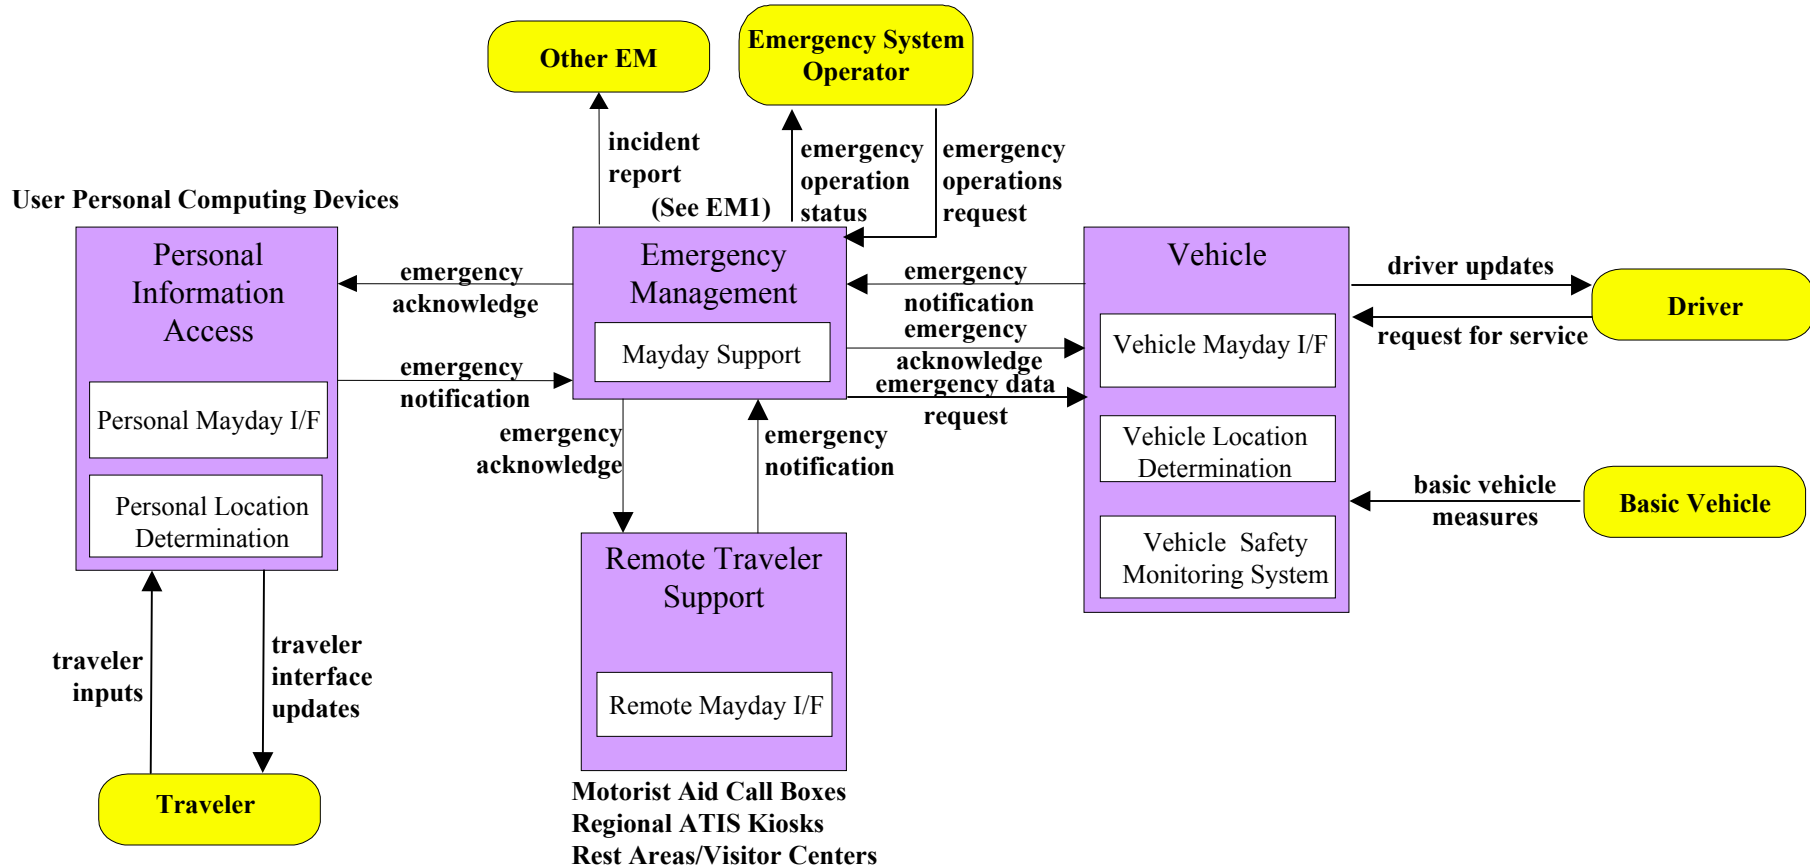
Other EM

Emergency System Operator

incident report (See EM1)

emergency operation status

emergency operations request

User Personal Computing Devices

Personal Information Access

Personal Mayday I/F

Personal Location Determination

emergency acknowledge

emergency notification

Emergency Management

Mayday Support

emergency notification

emergency acknowledge

emergency data request

Vehicle

Vehicle Mayday I/F

Vehicle Location Determination

Vehicle Safety Monitoring System

driver updates

request for service

Driver

basic vehicle measures

Basic Vehicle

emergency acknowledge

emergency notification

Remote Traveler Support

Remote Mayday I/F

Motorist Aid Call Boxes
Regional ATIS Kiosks
Rest Areas/Visitor Centers

traveler inputs

traveler interface updates

Traveler